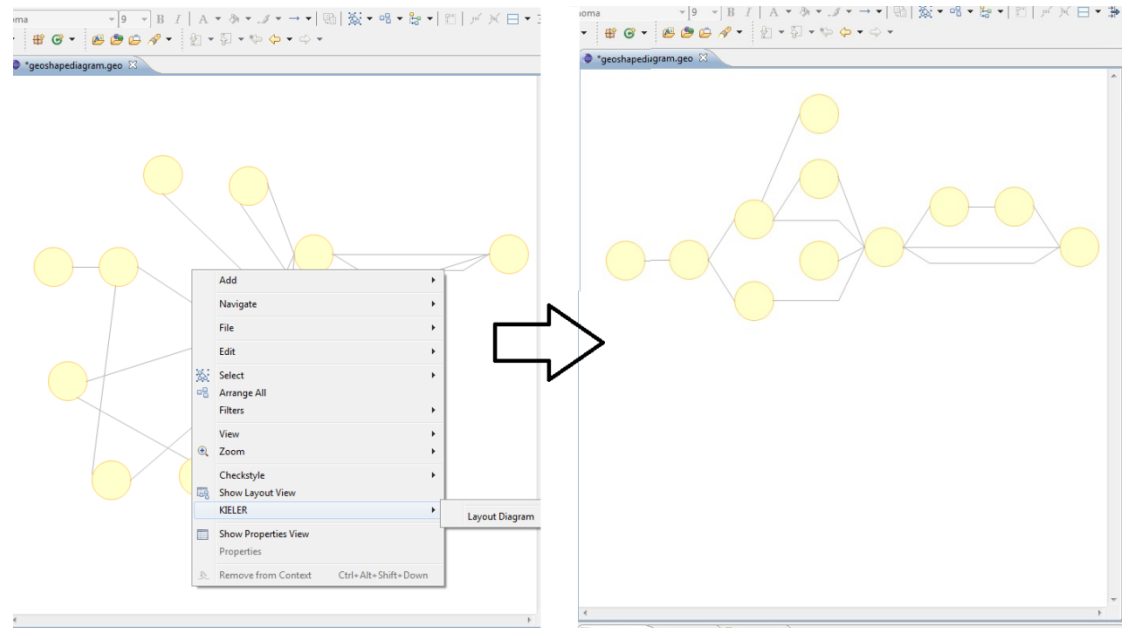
oma 9 B I A

*geoshapediagram.geo

Add
Navigate
File
Edit
Select
Arrange All
Filters
View
Zoom
Checkstyle
Show Layout View
KIELER
Layout Diagram
Show Properties View
Properties
Remove from Context Ctrl+Alt+Shift+Down

oma 9 B I A

*geoshapediagram.geo